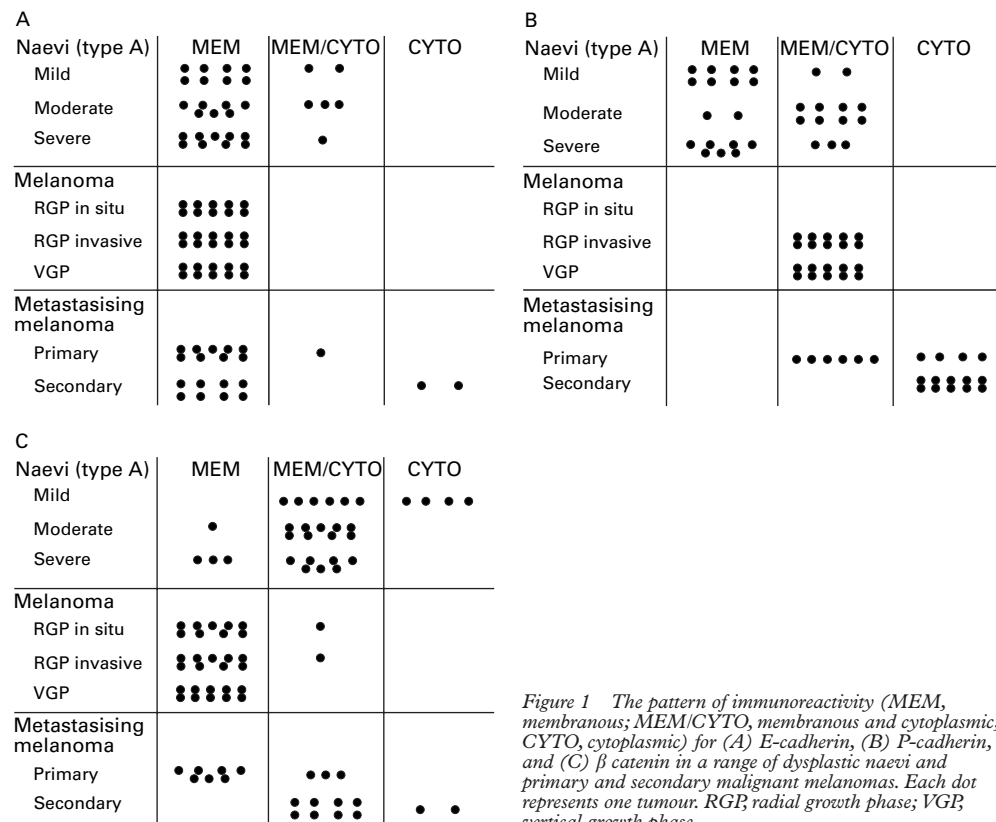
A

| Naevi (type A) | MEM | MEM/CYTO | CYTO |
|---|---|---|---|
| Mild | | | |
| Moderate | | | |
| Severe | | | |
| Melanoma | | | |
| RGP in situ | | | |
| RGP invasive | | | |
| VGP | | | |
| Metastasising melanoma | | | |
| Primary | | | |
| Secondary | | | |

B

| Naevi (type A) | MEM | MEM/CYTO | CYTO |
|---|---|---|---|
| Mild | | | |
| Moderate | | | |
| Severe | | | |
| Melanoma | | | |
| RGP in situ | | | |
| RGP invasive | | | |
| VGP | | | |
| Metastasising melanoma | | | |
| Primary | | | |
| Secondary | | | |

C

| Naevi (type A) | MEM | MEM/CYTO | CYTO |
|---|---|---|---|
| Mild | | | |
| Moderate | | | |
| Severe | | | |
| Melanoma | | | |
| RGP in situ | | | |
| RGP invasive | | | |
| VGP | | | |
| Metastasising melanoma | | | |
| Primary | | | |
| Secondary | | | |

Figure 1 The pattern of immunoreactivity (MEM, membranous; MEM/CYTO, membranous and cytoplasmic; CYTO, cytoplasmic) for (A) E-cadherin, (B) P-cadherin, and (C) β catenin in a range of dysplastic naevi and primary and secondary malignant melanomas. Each dot represents one tumour. RGP, radial growth phase; VGP, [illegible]